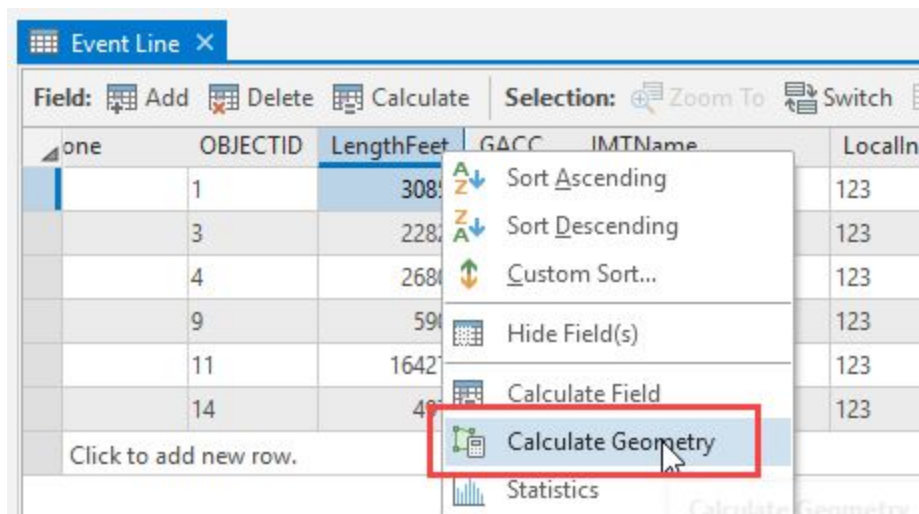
Event Line ×

Field: Add Delete Calculate | Selection: Zoom To Switch

| one | OBJECTID | LengthFeet | GACC | IMTName | LocalIn |
|---|---|---|---|---|---|
| | 1 | 3085 | | | 123 |
| | 3 | 2282 | | | 123 |
| | 4 | 2680 | | | 123 |
| | 9 | 590 | | | 123 |
| | 11 | 1642 | | | 123 |
| | 14 | 40 | | | 123 |

Click to add new row.

Sort Ascending
Sort Descending
Custom Sort...
Hide Field(s)
Calculate Field
Calculate Geometry
Statistics